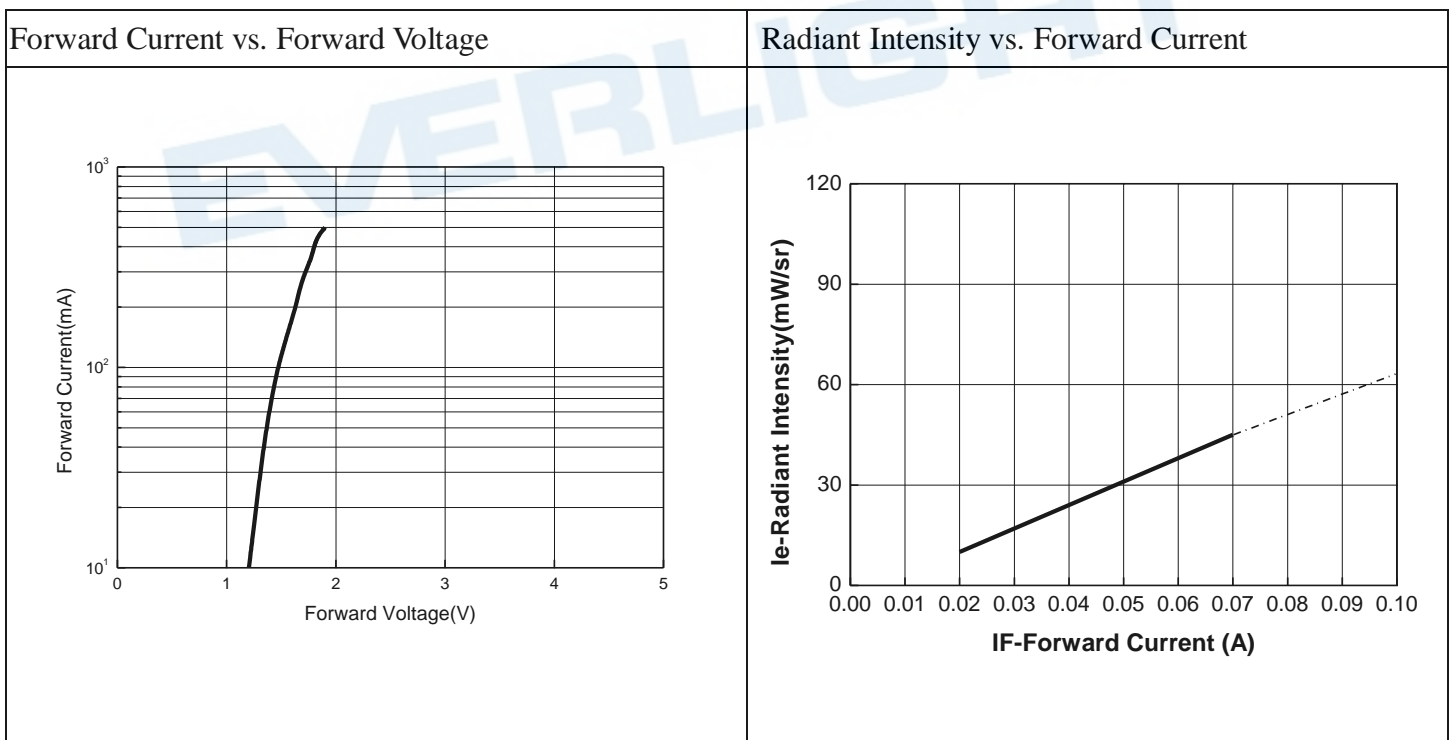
| Forward Current vs. Forward Voltage | Radiant Intensity vs. Forward Current |
|---|---|

EVERLIGHT

$10^3$
$10^2$
$10^1$
Forward Current(mA)
0 1 2 3 4 5
Forward Voltage(V)

120
90
60
30
0
Ie-Radiant Intensity(mW/sr)
0.00 0.01 0.02 0.03 0.04 0.05 0.06 0.07 0.08 0.09 0.10
IF-Forward Current (A)